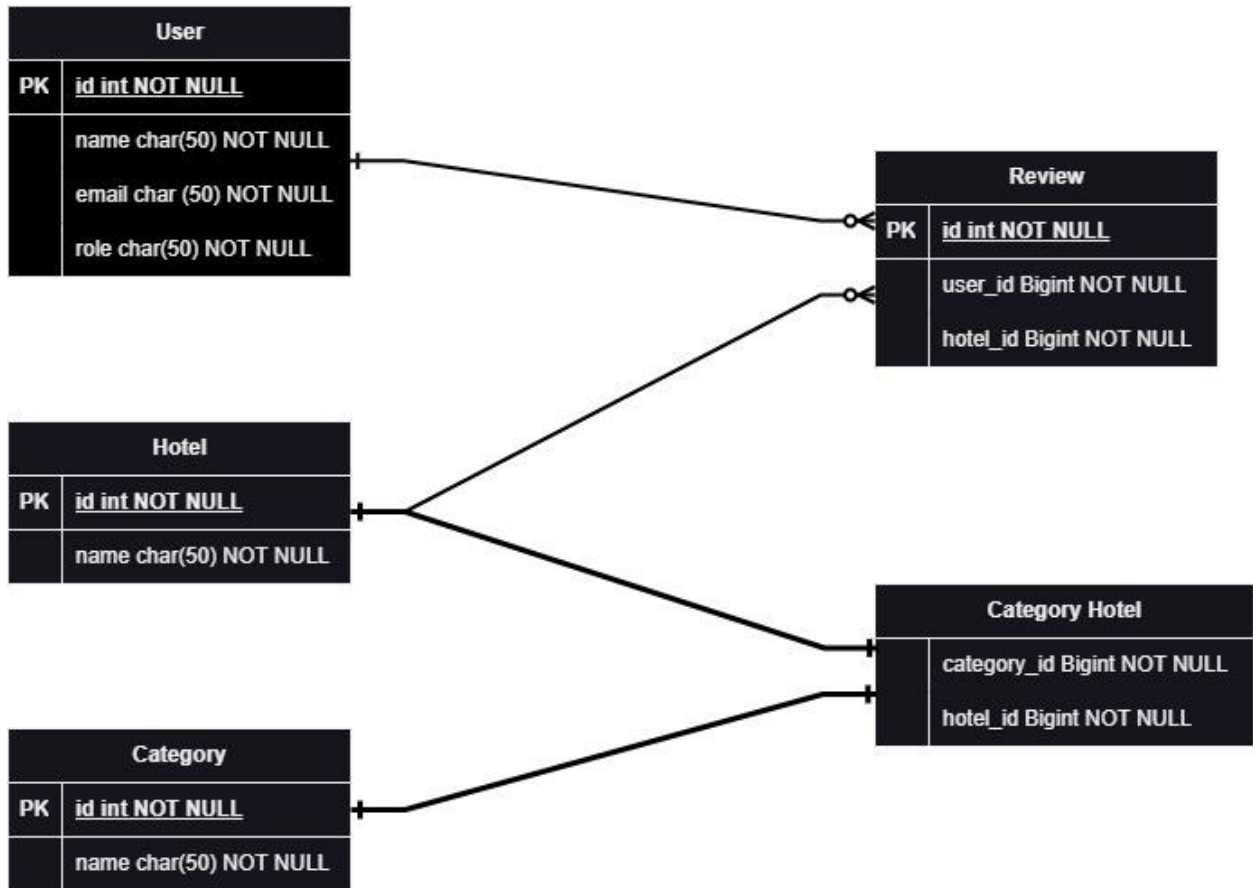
User

| PK | id int NOT NULL |
|---|---|
| | name char(50) NOT NULL |
| | email char (50) NOT NULL |
| | role char(50) NOT NULL |

Review

| PK | id int NOT NULL |
|---|---|
| | user_id Bigint NOT NULL |
| | hotel_id Bigint NOT NULL |

Hotel

| PK | id int NOT NULL |
|---|---|
| | name char(50) NOT NULL |

Category Hotel

| | category_id Bigint NOT NULL |
|---|---|
| | hotel_id Bigint NOT NULL |

Category

| PK | id int NOT NULL |
|---|---|
| | name char(50) NOT NULL |